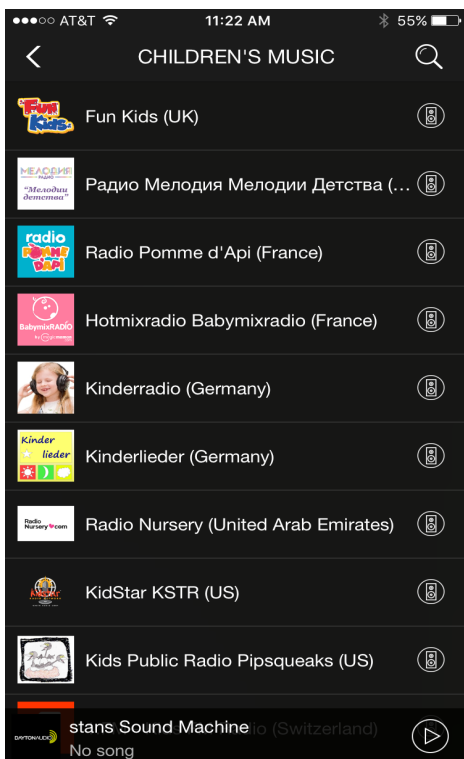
●●●○○ AT&T 11:22 AM 55%

CHILDREN'S MUSIC

Fun Kids

Fun Kids (UK)

МЕЛОДИЯ РАДИО "Мелодии детства"

Радио Мелодия Мелодии Детства (...

radio POMME D'API

Radio Pomme d'Api (France)

BabymixRADIO

Hotmixradio Babymixradio (France)

Kinderradio (Germany)

Kinder lieder

Kinderlieder (Germany)

Radio Nursery.com

Radio Nursery (United Arab Emirates)

KidStar KSTR (US)

Kids Public Radio Pipsqueaks (US)

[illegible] io (Switzerland)

DAYTONAUDIO

stans Sound Machine

No song